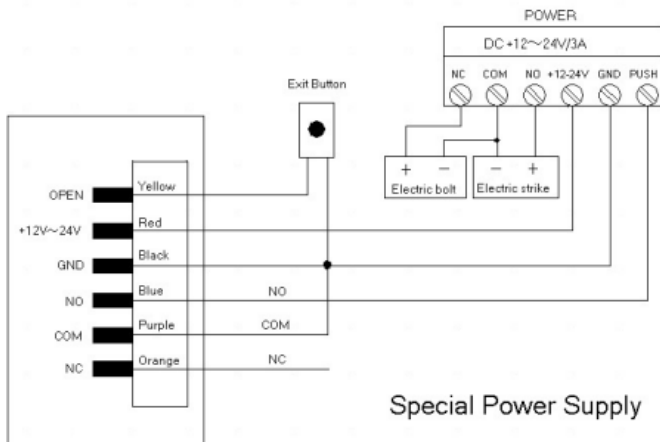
POWER

DC +12～24V/3A

NC COM NO +12-24V GND PUSH

Exit Button

+ −
Electric bolt

− +
Electric strike

OPEN
Yellow

+12V～24V
Red

GND
Black

NO
Blue
NO

COM
Purple
COM

NC
Orange
NC

Special Power Supply